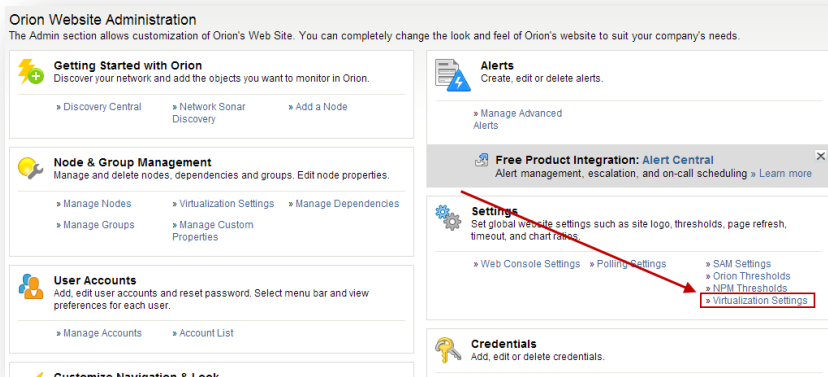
Orion Website Administration
The Admin section allows customization of Orion's Web Site. You can completely change the look and feel of Orion's website to suit your company's needs.

Getting Started with Orion
Discover your network and add the objects you want to monitor in Orion.
» Discovery Central
» Network Sonar Discovery
» Add a Node

Node & Group Management
Manage and delete nodes, dependencies and groups. Edit node properties.
» Manage Nodes
» Virtualization Settings
» Manage Dependencies
» Manage Groups
» Manage Custom Properties

User Accounts
Add, edit user accounts and reset password. Select menu bar and view preferences for each user.
» Manage Accounts
» Account List

Customize Navigation & Look

Alerts
Create, edit or delete alerts.
» Manage Advanced Alerts

Free Product Integration: Alert Central
Alert management, escalation, and on-call scheduling » Learn more

Settings
Set global website settings such as site logo, thresholds, page refresh, timeout, and chart ratios.
» Web Console Settings
» Polling Settings
» SAM Settings
» Orion Thresholds
» NPM Thresholds
» Virtualization Settings

Credentials
Add, edit or delete credentials.